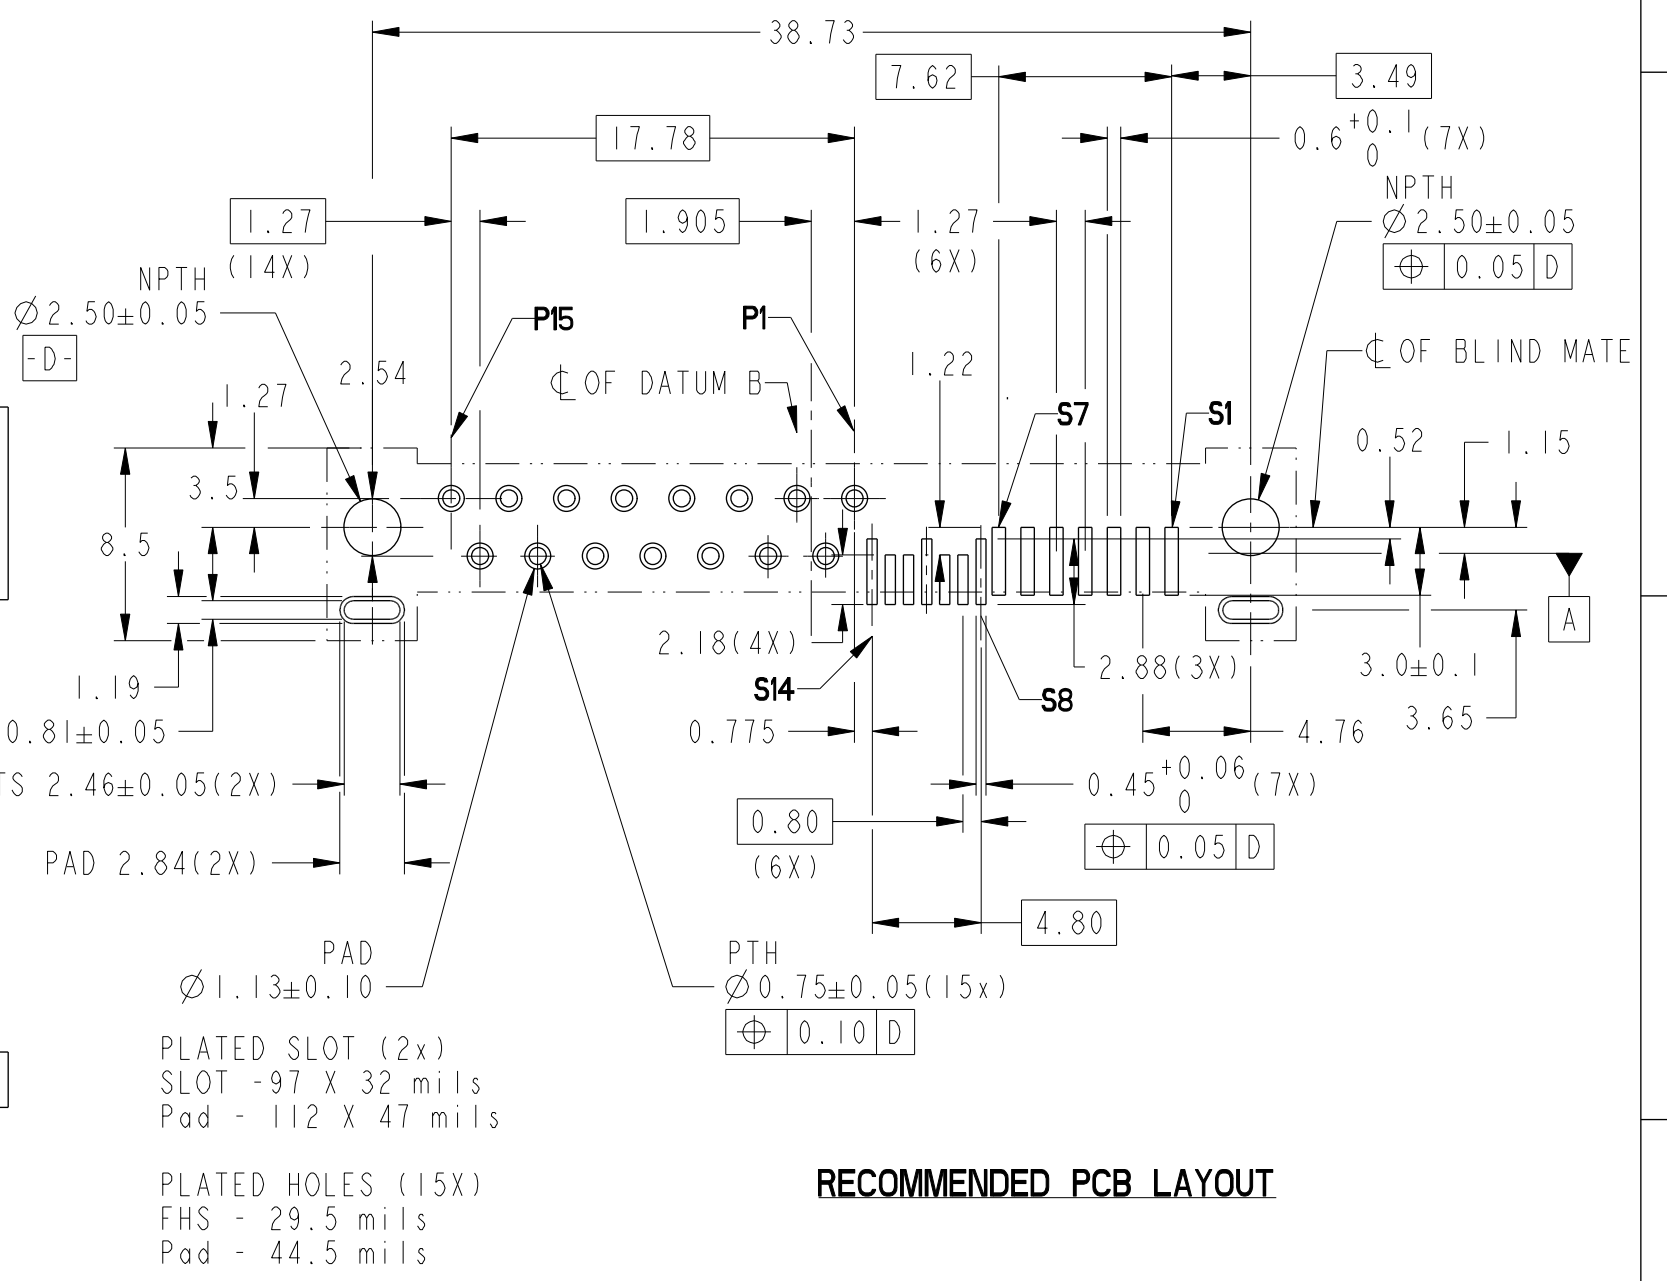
38.73

7.62

3.49

17.78

$0.6^{+0.1}_{0}$ (7X)

NPTH
$\varnothing 2.50\pm0.05$

| $\oplus$ | 0.05 | D |
|---|---|---|

1.27
(14X)

1.905

1.27
(6X)

NPTH
$\varnothing 2.50\pm0.05$
-D-

P15

P1

℄ OF BLIND MATE

2.54

℄ OF DATUM B

1.22

1.27

S7

S1

0.52

1.15

3.5

8.5

2.18(4X)

2.88(3X)

3.0±0.1

A

1.19

S14

S8

$0.81\pm0.05$

0.775

4.76

3.65

TS $2.46\pm0.05$(2X)

$0.45^{+0.06}_{0}$ (7X)

| $\oplus$ | 0.05 | D |
|---|---|---|

0.80
(6X)

PAD 2.84(2X)

4.80

PAD
$\varnothing 1.13\pm0.10$

PTH
$\varnothing 0.75\pm0.05$(15x)

| $\oplus$ | 0.10 | D |
|---|---|---|

PLATED SLOT (2x)
SLOT -97 X 32 mils
Pad - 112 X 47 mils

PLATED HOLES (15X)
FHS - 29.5 mils
Pad - 44.5 mils

RECOMMENDED PCB LAYOUT